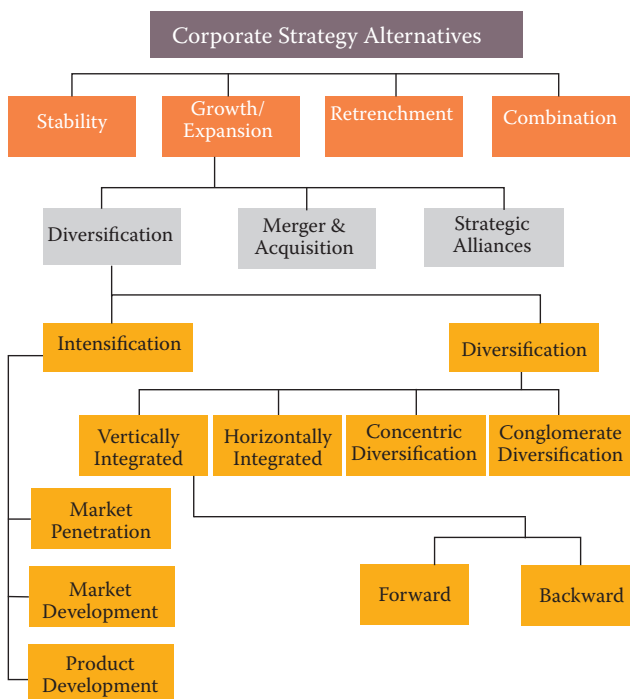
Corporate Strategy Alternatives

Stability

Growth/ Expansion

Retrenchment

Combination

Diversification

Merger & Acquisition

Strategic Alliances

Intensification

Diversification

Vertically Integrated

Horizontally Integrated

Concentric Diversification

Conglomerate Diversification

Market Penetration

Market Development

Product Development

Forward

Backward